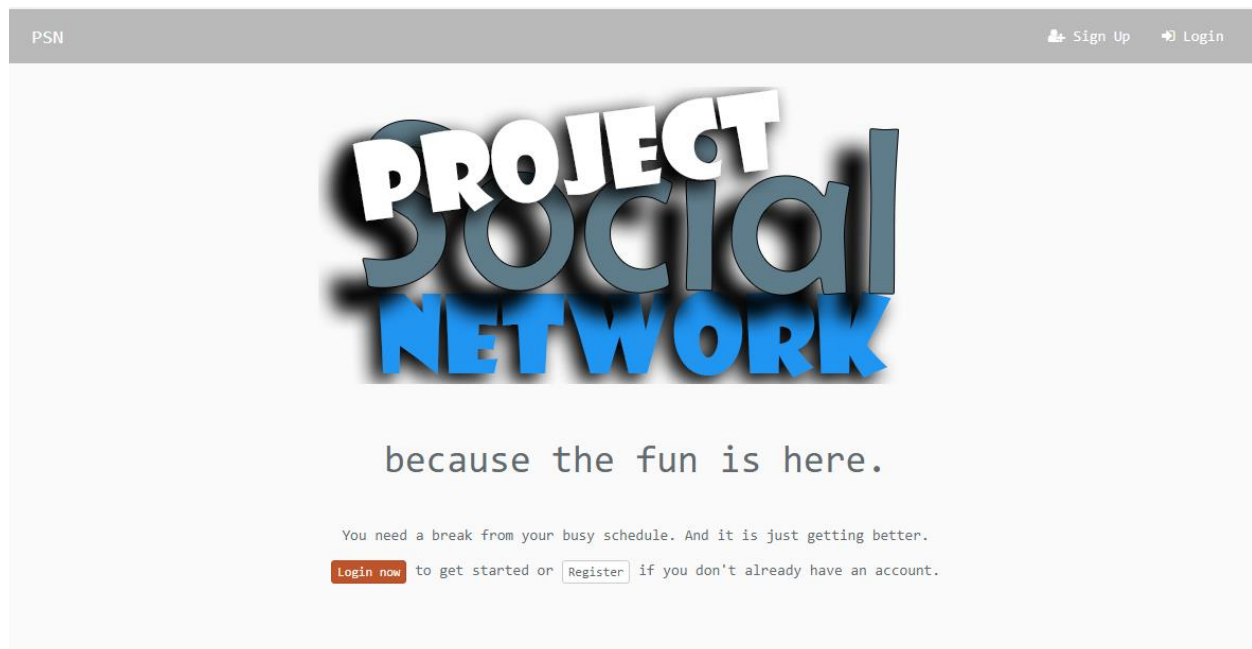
PSN

Sign Up Login

PROJECT Social NETWORK

because the fun is here.

You need a break from your busy schedule. And it is just getting better.

Login now to get started or Register if you don't already have an account.